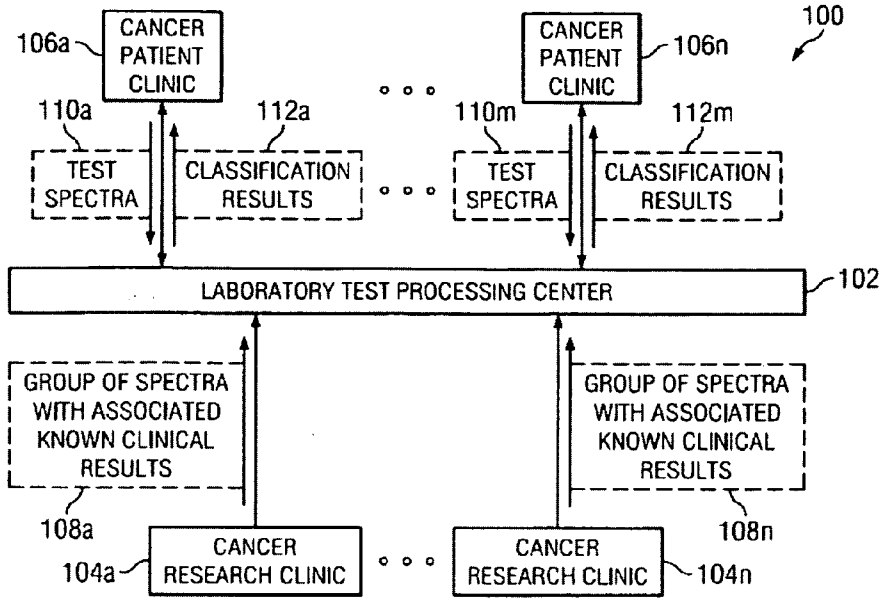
100

106a CANCER PATIENT CLINIC

CANCER PATIENT CLINIC 106n

110a TEST SPECTRA

112a CLASSIFICATION RESULTS

110m TEST SPECTRA

112m CLASSIFICATION RESULTS

LABORATORY TEST PROCESSING CENTER 102

GROUP OF SPECTRA WITH ASSOCIATED KNOWN CLINICAL RESULTS

108a

GROUP OF SPECTRA WITH ASSOCIATED KNOWN CLINICAL RESULTS

108n

104a CANCER RESEARCH CLINIC

CANCER RESEARCH CLINIC 104n